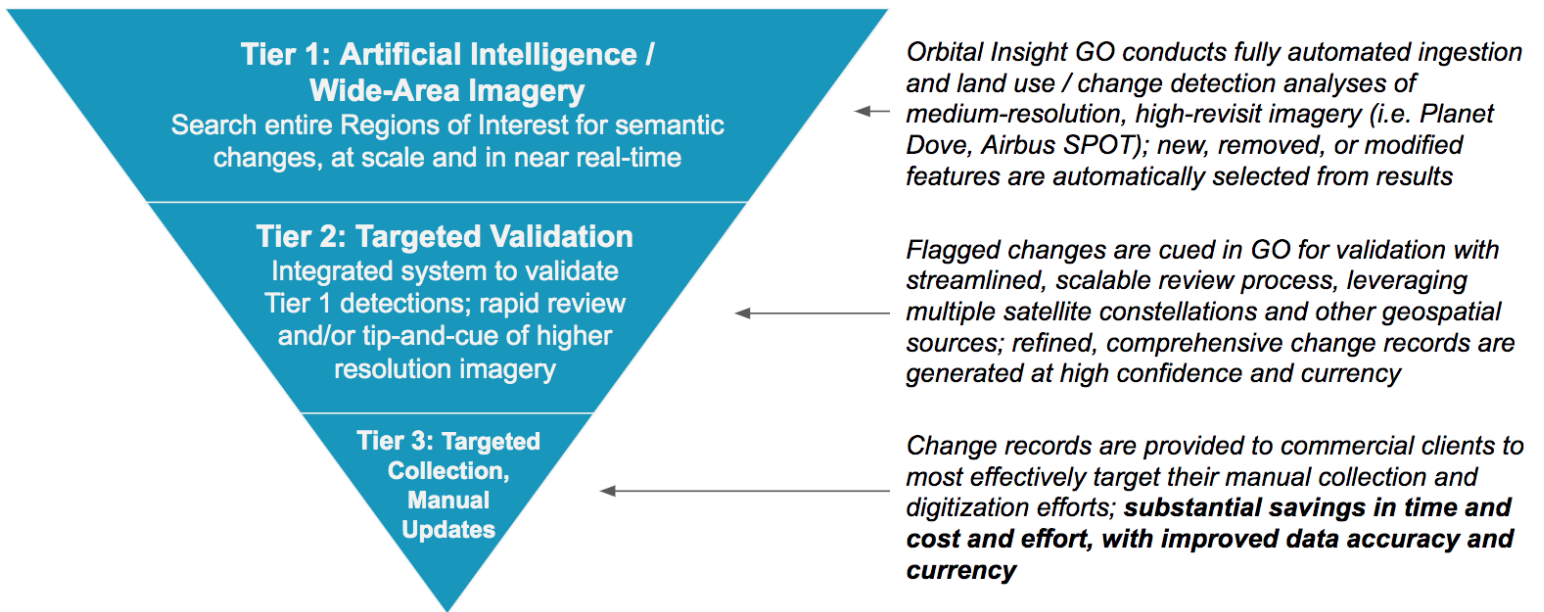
Tier 1: Artificial Intelligence / Wide-Area Imagery
Search entire Regions of Interest for semantic changes, at scale and in near real-time

Orbital Insight GO conducts fully automated ingestion and land use / change detection analyses of medium-resolution, high-revisit imagery (i.e. Planet Dove, Airbus SPOT); new, removed, or modified features are automatically selected from results

Tier 2: Targeted Validation
Integrated system to validate Tier 1 detections; rapid review and/or tip-and-cue of higher resolution imagery

Flagged changes are cued in GO for validation with streamlined, scalable review process, leveraging multiple satellite constellations and other geospatial sources; refined, comprehensive change records are generated at high confidence and currency

Tier 3: Targeted Collection, Manual Updates

Change records are provided to commercial clients to most effectively target their manual collection and digitization efforts; **substantial savings in time and cost and effort, with improved data accuracy and currency**